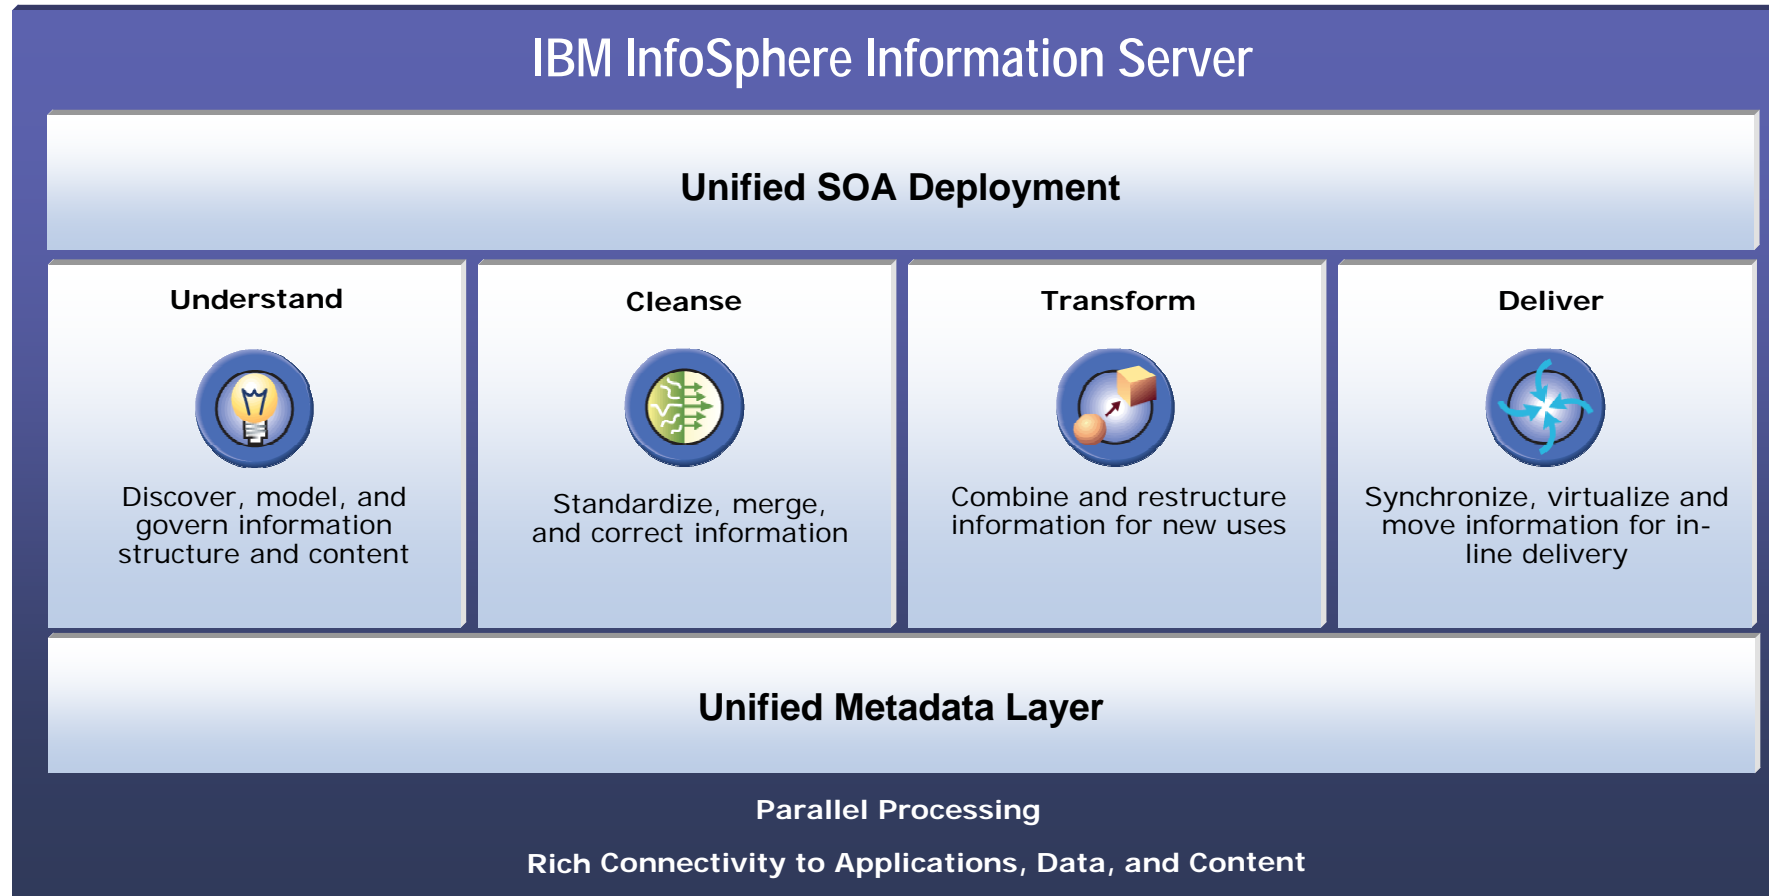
IBM InfoSphere Information Server

Unified SOA Deployment

Understand

Discover, model, and govern information structure and content

Cleanse

Standardize, merge, and correct information

Transform

Combine and restructure information for new uses

Deliver

Synchronize, virtualize and move information for in-line delivery

Unified Metadata Layer

Parallel Processing

Rich Connectivity to Applications, Data, and Content